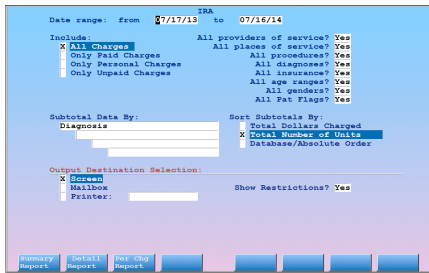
IRA

Date range: from 07/17/13 to 07/16/14

Include:
X All Charges
Only Paid Charges
Only Personal Charges
Only Unpaid Charges

All providers of service? Yes
All places of service? Yes
All procedures? Yes
All diagnoses? Yes
All insurance? Yes
All age ranges? Yes
All genders? Yes
All Pat Flags? Yes

Subtotal Data By:
Diagnosis

Sort Subtotals By:
Total Dollars Charged
X Total Number of Units
Database/Absolute Order

Output Destination Selection:
X Screen
Mailbox
Printer:

Show Restrictions? Yes

Summary Report | Detail Report | Per Chg Report